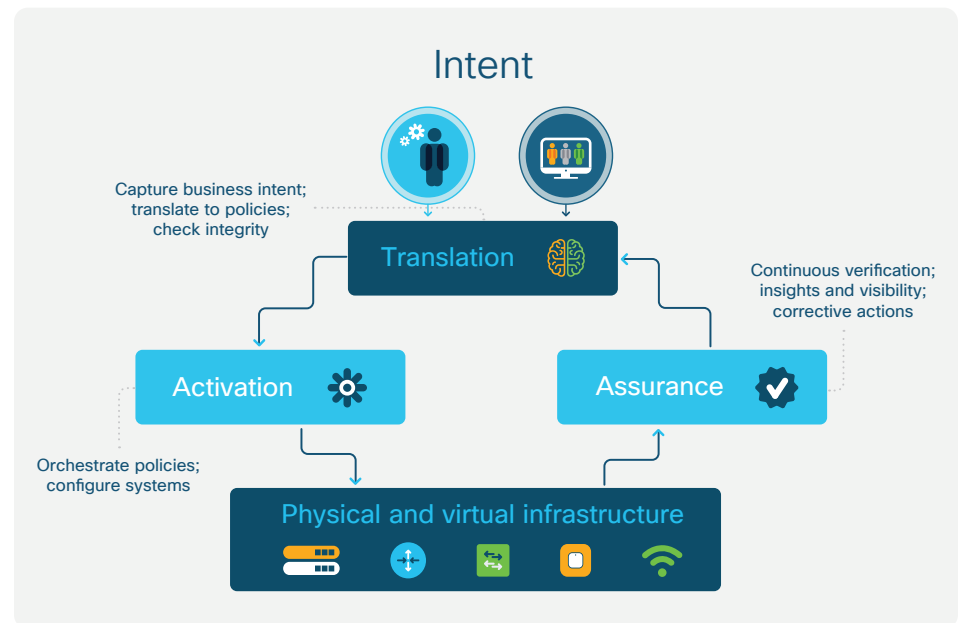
Intent

Capture business intent; translate to policies; check integrity

Translation

Continuous verification; insights and visibility; corrective actions

Activation

Assurance

Orchestrate policies; configure systems

Physical and virtual infrastructure